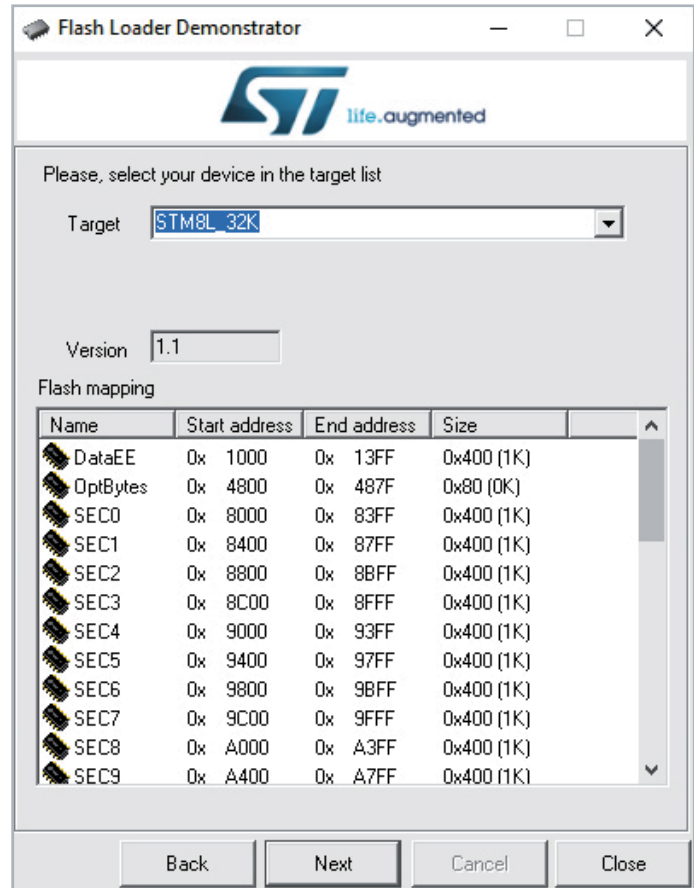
Flash Loader Demonstrator

life.augmented

Please, select your device in the target list

Target STM8L_32K

Version 1.1

Flash mapping

| Name | Start address | End address | Size |
|---|---|---|---|
| DataEE | 0x 1000 | 0x 13FF | 0x400 (1K) |
| OptBytes | 0x 4800 | 0x 487F | 0x80 (0K) |
| SEC0 | 0x 8000 | 0x 83FF | 0x400 (1K) |
| SEC1 | 0x 8400 | 0x 87FF | 0x400 (1K) |
| SEC2 | 0x 8800 | 0x 8BFF | 0x400 (1K) |
| SEC3 | 0x 8C00 | 0x 8FFF | 0x400 (1K) |
| SEC4 | 0x 9000 | 0x 93FF | 0x400 (1K) |
| SEC5 | 0x 9400 | 0x 97FF | 0x400 (1K) |
| SEC6 | 0x 9800 | 0x 9BFF | 0x400 (1K) |
| SEC7 | 0x 9C00 | 0x 9FFF | 0x400 (1K) |
| SEC8 | 0x A000 | 0x A3FF | 0x400 (1K) |
| SEC9 | 0x A400 | 0x A7FF | 0x400 (1K) |

Back Next Cancel Close